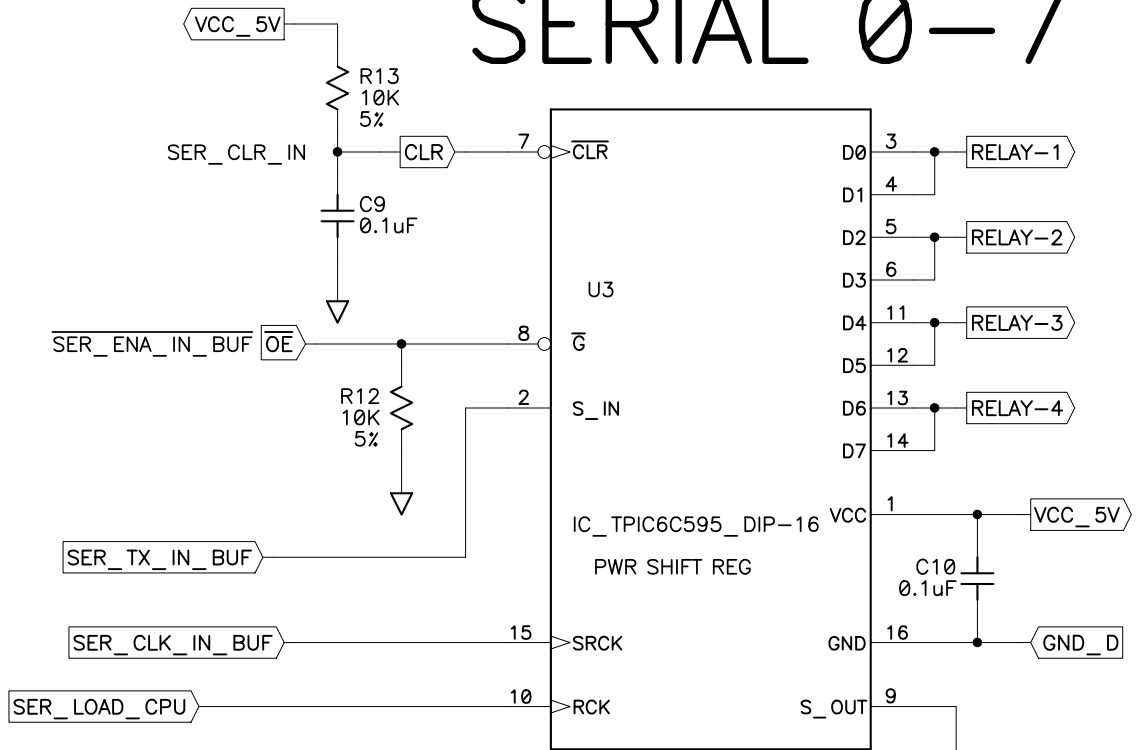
SERIAL 0-7

VCC_5V

R13
10K
5%

SER_CLR_IN

CLR

7

$\overline{CLR}$

C9
0.1uF

$\overline{SER\_ENA\_IN\_BUF}$

$\overline{OE}$

8

$\overline{G}$

R12
10K
5%

2

S_IN

U3

D0 3
D1 4
D2 5
D3 6
D4 11
D5 12
D6 13
D7 14

RELAY-1
RELAY-2
RELAY-3
RELAY-4

IC_TPIC6C595_DIP-16

PWR SHIFT REG

VCC 1

VCC_5V

C10
0.1uF

SER_TX_IN_BUF

SER_CLK_IN_BUF

15

SRCK

GND 16

GND_D

SER_LOAD_CPU

10

RCK

S_OUT 9